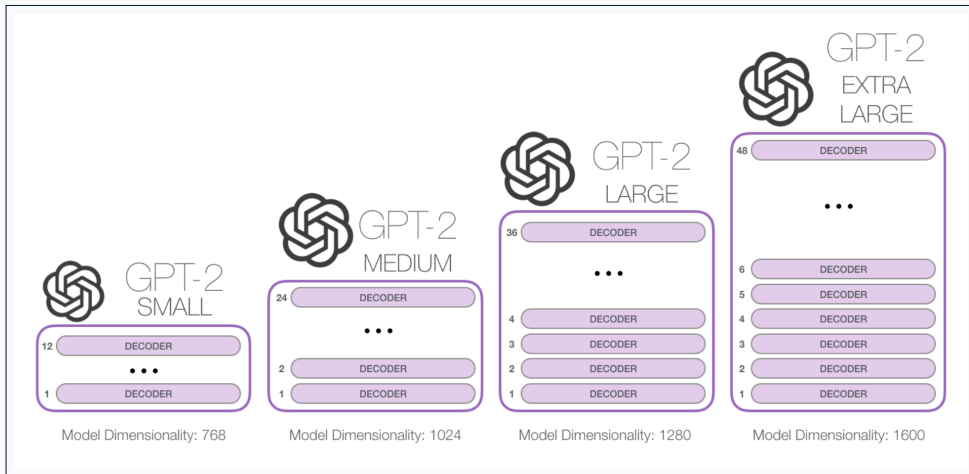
GPT-2
SMALL

12 DECODER
• • •
1 DECODER

Model Dimensionality: 768

GPT-2
MEDIUM

24 DECODER
• • •
2 DECODER
1 DECODER

Model Dimensionality: 1024

GPT-2
LARGE

36 DECODER
• • •
4 DECODER
3 DECODER
2 DECODER
1 DECODER

Model Dimensionality: 1280

GPT-2
EXTRA
LARGE

48 DECODER
• • •
6 DECODER
5 DECODER
4 DECODER
3 DECODER
2 DECODER
1 DECODER

Model Dimensionality: 1600